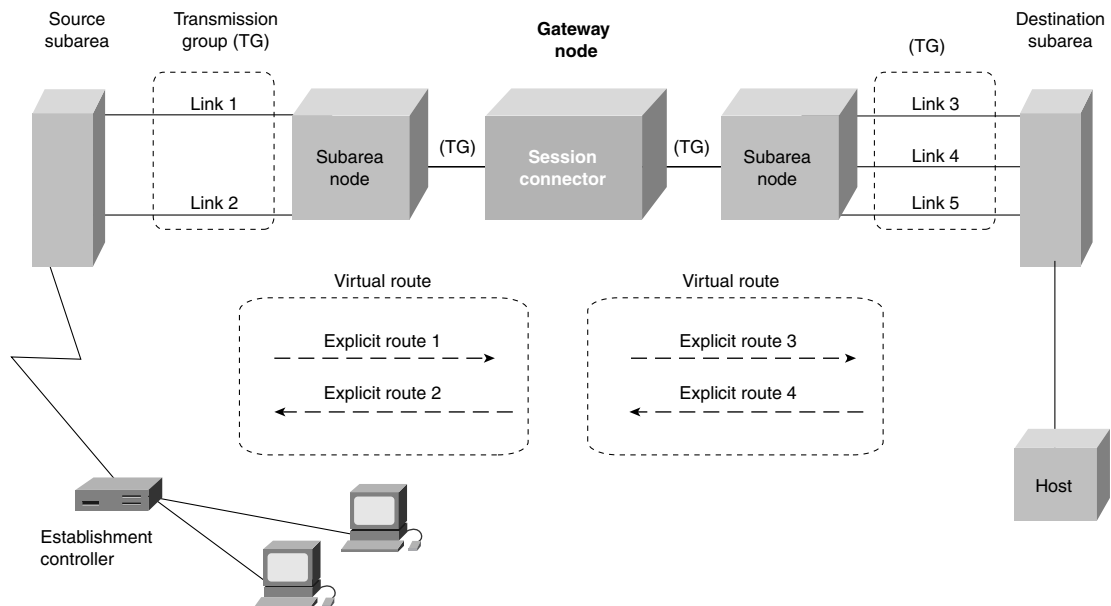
Source subarea

Transmission group (TG)

Gateway node

(TG)

Destination subarea

Link 1

Link 2

Subarea node

(TG)

Session connector

(TG)

Subarea node

Link 3

Link 4

Link 5

Virtual route

Explicit route 1

Explicit route 2

Virtual route

Explicit route 3

Explicit route 4

Establishment controller

Host